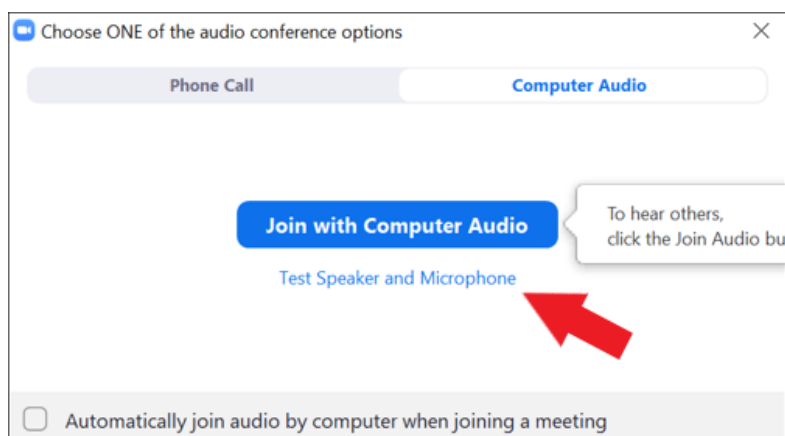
Choose ONE of the audio conference options

Phone Call

Computer Audio

Join with Computer Audio

To hear others, click the Join Audio bu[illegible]

Test Speaker and Microphone

Automatically join audio by computer when joining a meeting